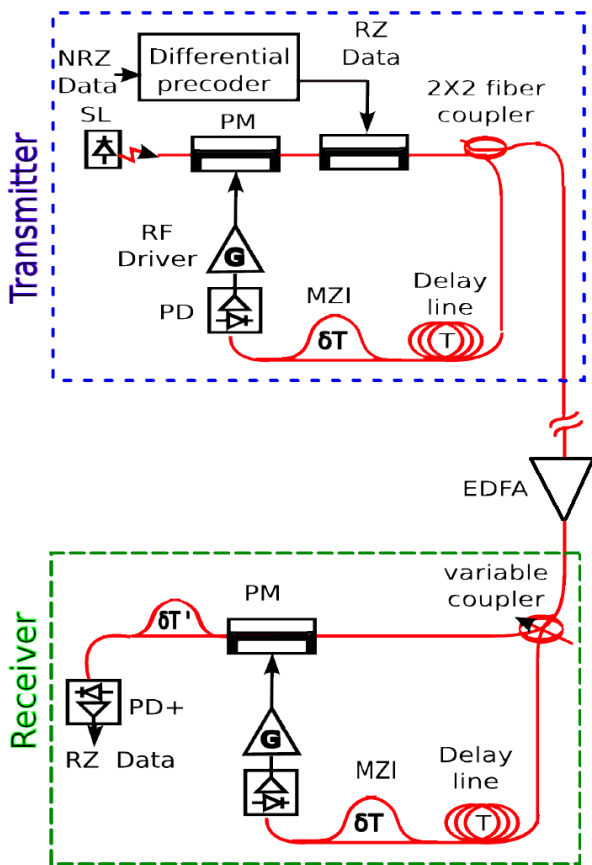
Transmitter

NRZ Data

Differential precoder

RZ Data

2X2 fiber coupler

SL

PM

RF Driver

G

PD

MZI

δT

Delay line

T

EDFA

Receiver

variable coupler

δT'

PM

PD+

RZ Data

G

MZI

δT

Delay line

T